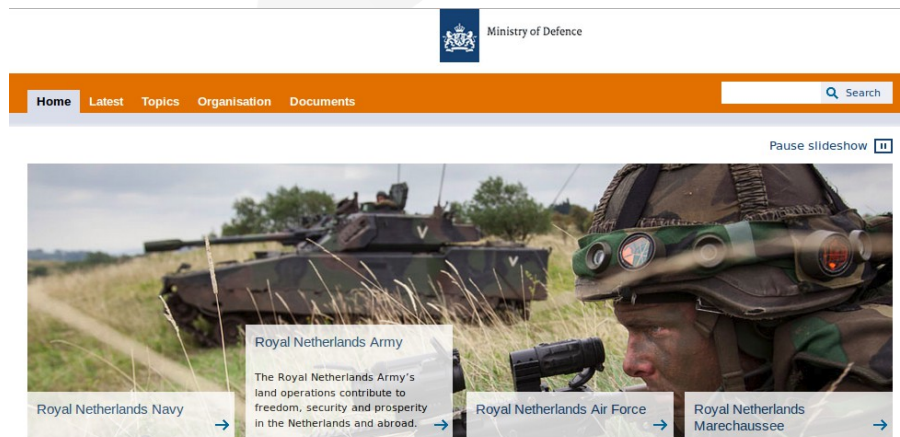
Ministry of Defence

Home Latest Topics Organisation Documents

Search

Pause slideshow

Royal Netherlands Army

The Royal Netherlands Army's land operations contribute to freedom, security and prosperity in the Netherlands and abroad.

Royal Netherlands Navy

Royal Netherlands Air Force

Royal Netherlands Marechaussee